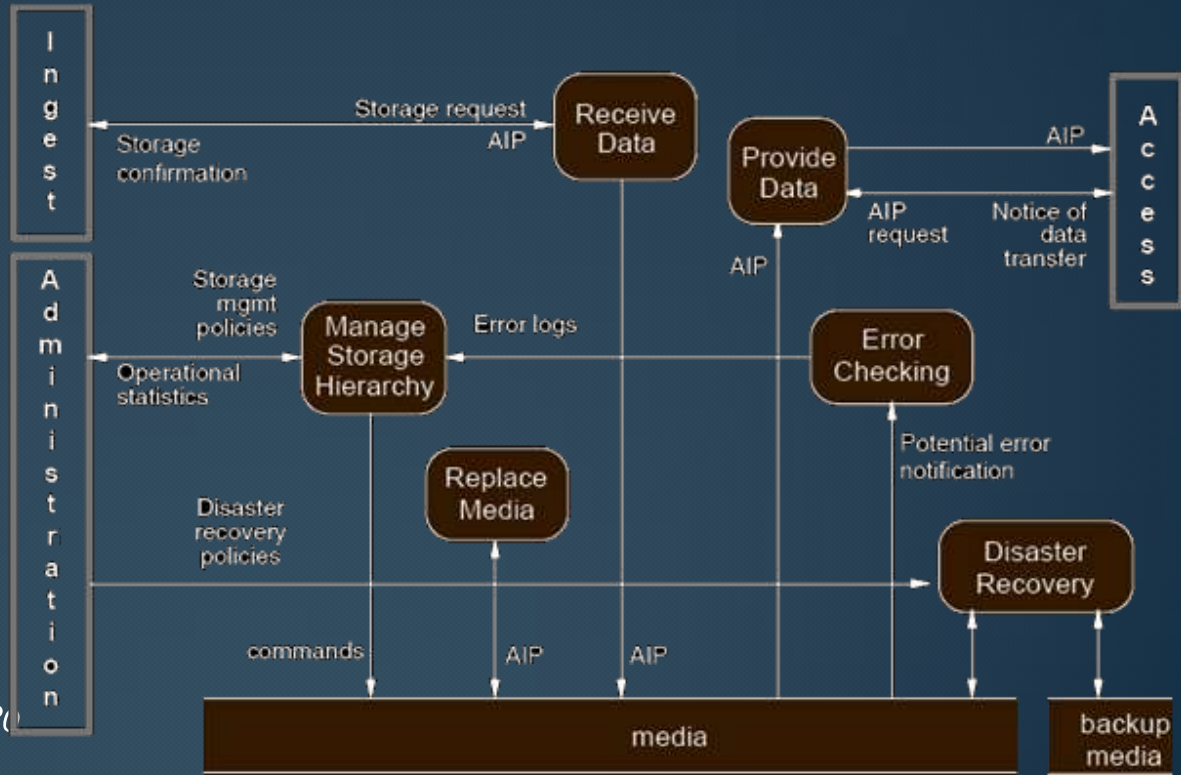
I
n
g
e
s
t

Storage request
AIP
Storage confirmation

Receive Data

Provide Data

AIP

A
c
c
e
s
s

AIP request
Notice of data transfer

AIP

A
d
m
i
n
i
s
t
r
a
t
i
o
n

Storage mgmt policies
Operational statistics

Manage Storage Hierarchy

Error logs

Error Checking

Potential error notification

Replace Media

Disaster recovery policies

Disaster Recovery

commands
AIP
AIP

media

backup media